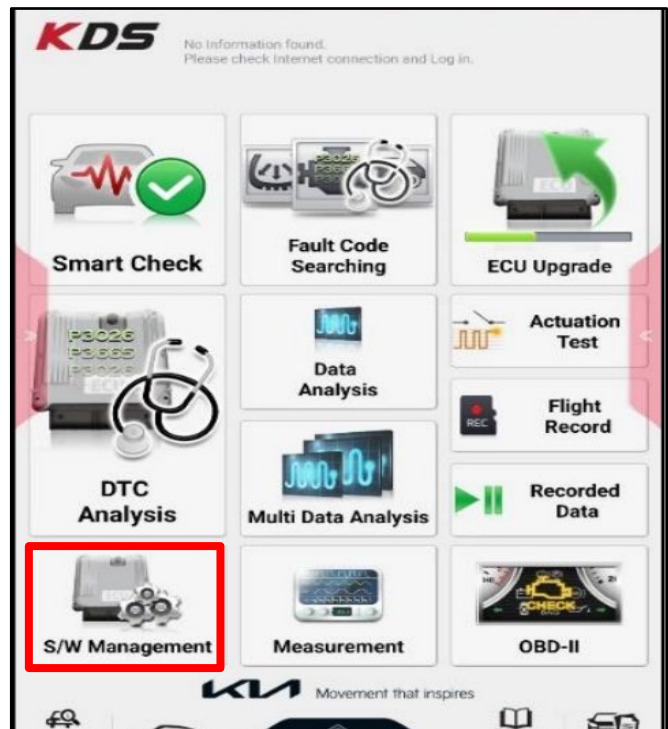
KDS

No Information found.
Please check Internet connection and Log in.

Smart Check

Fault Code Searching

ECU Upgrade

P3026
P3665
P3026

DTC Analysis

Data Analysis

Actuation Test

Flight Record

REC

Multi Data Analysis

Recorded Data

S/W Management

Measurement

OBD-II

CHECK

KIA Movement that inspires